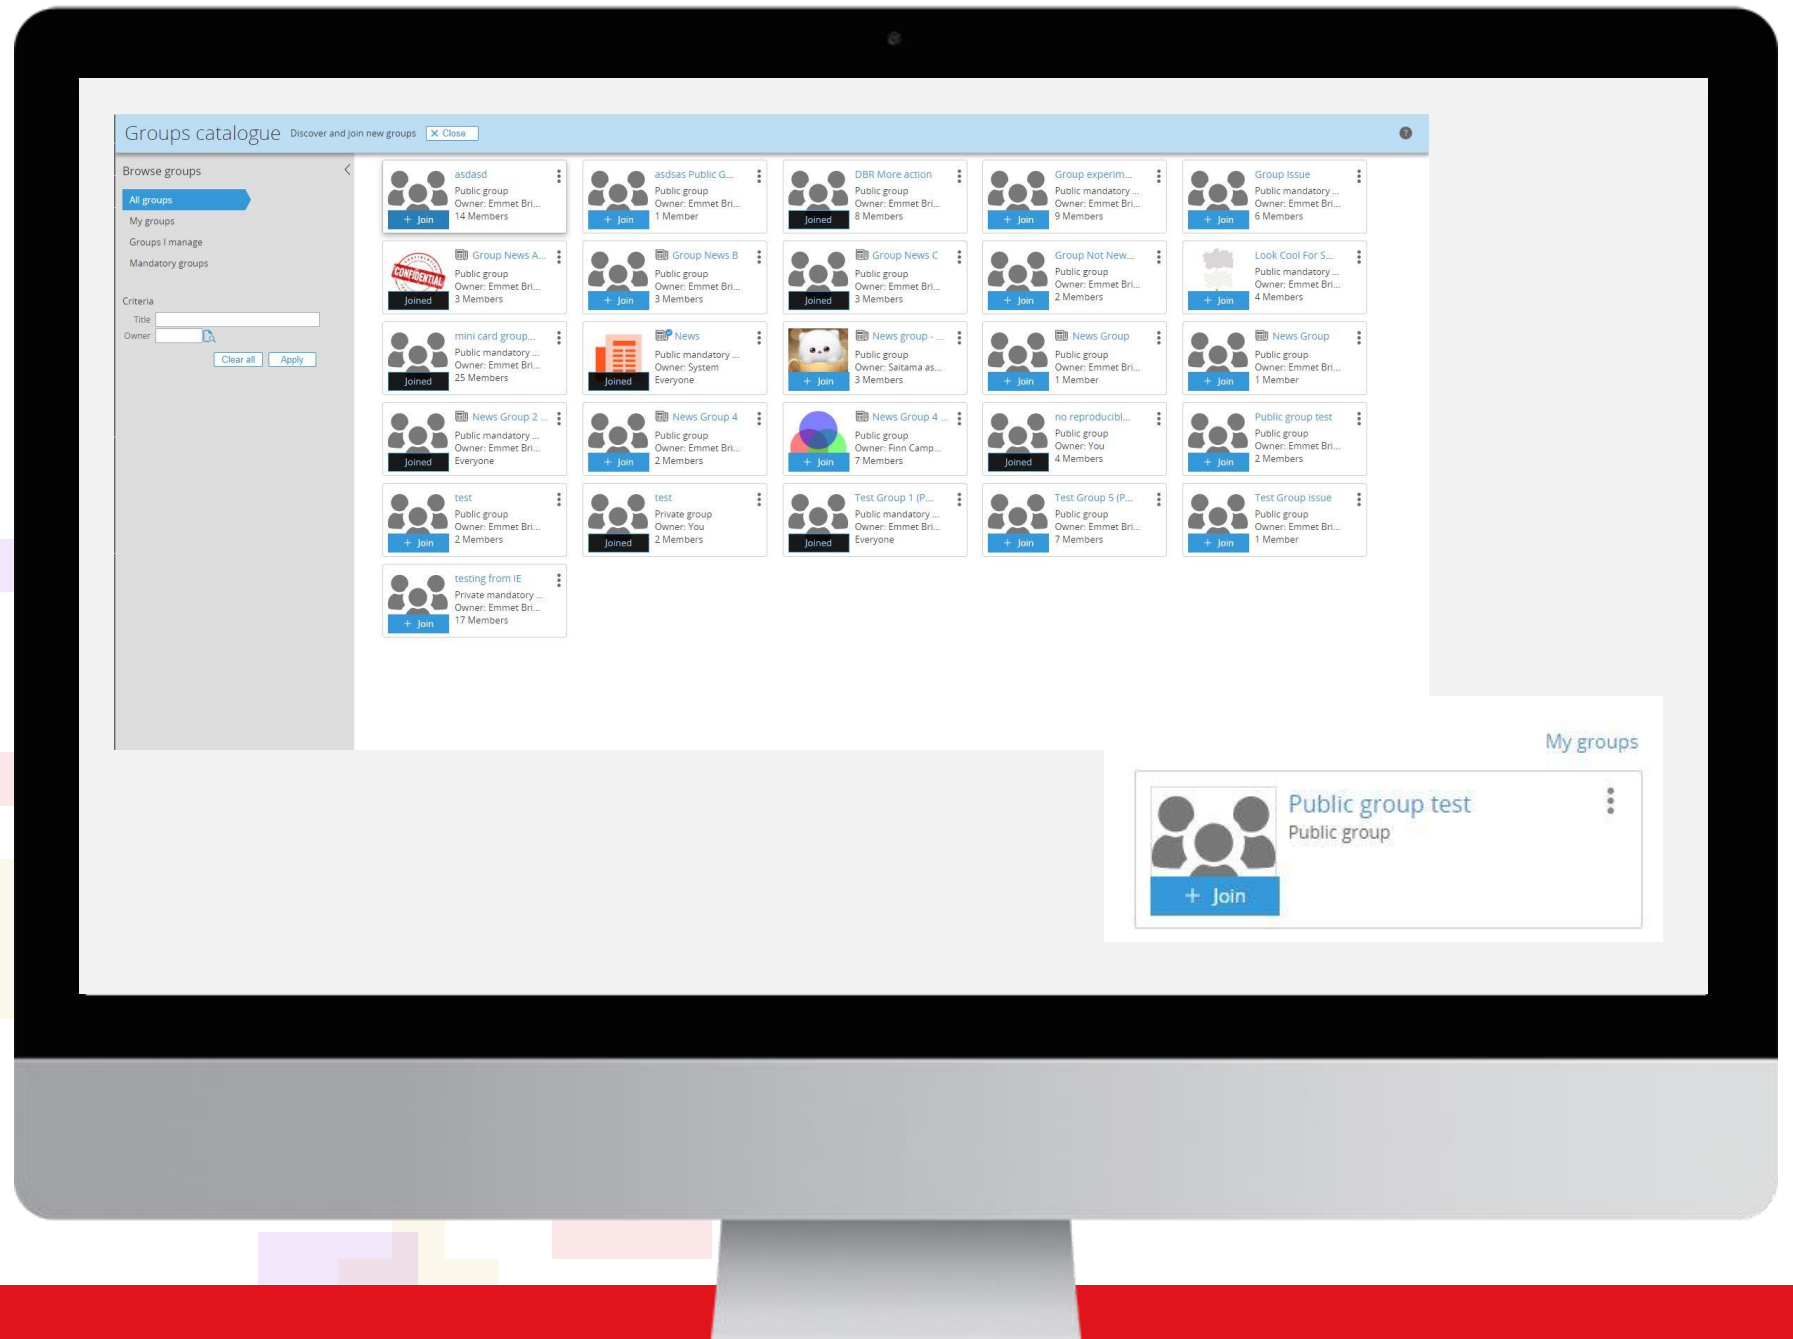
Groups catalogue Discover and join new groups ✕ Close

Browse groups

All groups
My groups
Groups I manage
Mandatory groups

Criteria
Title
Owner

Clear all Apply

asdasd
Public group
Owner: Emmet Bri...
14 Members
+ Join

asdsas Public G...
Public group
Owner: Emmet Bri...
1 Member
+ Join

DBR More action
Public group
Owner: Emmet Bri...
8 Members
Joined

Group experim...
Public mandatory ...
Owner: Emmet Bri...
9 Members
+ Join

Group Issue
Public mandatory ...
Owner: Emmet Bri...
6 Members
+ Join

Group News A...
Public group
Owner: Emmet Bri...
3 Members
Joined

Group News B
Public group
Owner: Emmet Bri...
3 Members
+ Join

Group News C
Public group
Owner: Emmet Bri...
3 Members
Joined

Group Not New...
Public group
Owner: Emmet Bri...
2 Members
+ Join

Look Cool For S...
Public mandatory ...
Owner: Emmet Bri...
4 Members
+ Join

mini card group...
Public mandatory ...
Owner: Emmet Bri...
25 Members
Joined

News
Public mandatory ...
Owner: System
Everyone
Joined

News group - ...
Public group
Owner: Saitama as...
3 Members
+ Join

News Group
Public group
Owner: Emmet Bri...
1 Member
+ Join

News Group
Public group
Owner: Emmet Bri...
1 Member
+ Join

News Group 2 ...
Public mandatory ...
Owner: Emmet Bri...
Everyone
Joined

News Group 4
Public group
Owner: Emmet Bri...
2 Members
+ Join

News Group 4 ...
Public group
Owner: Finn Camp...
7 Members
+ Join

no reproducibl...
Public group
Owner: You
4 Members
Joined

Public group test
Public group
Owner: Emmet Bri...
2 Members
+ Join

test
Public group
Owner: Emmet Bri...
2 Members
+ Join

test
Private group
Owner: You
2 Members
Joined

Test Group 1 (P...
Public mandatory ...
Owner: Emmet Bri...
Everyone
Joined

Test Group 5 (P...
Public group
Owner: Emmet Bri...
7 Members
+ Join

Test Group issue
Public group
Owner: Emmet Bri...
1 Member
+ Join

testing from IE
Private mandatory ...
Owner: Emmet Bri...
17 Members
+ Join

My groups

Public group test
Public group
+ Join